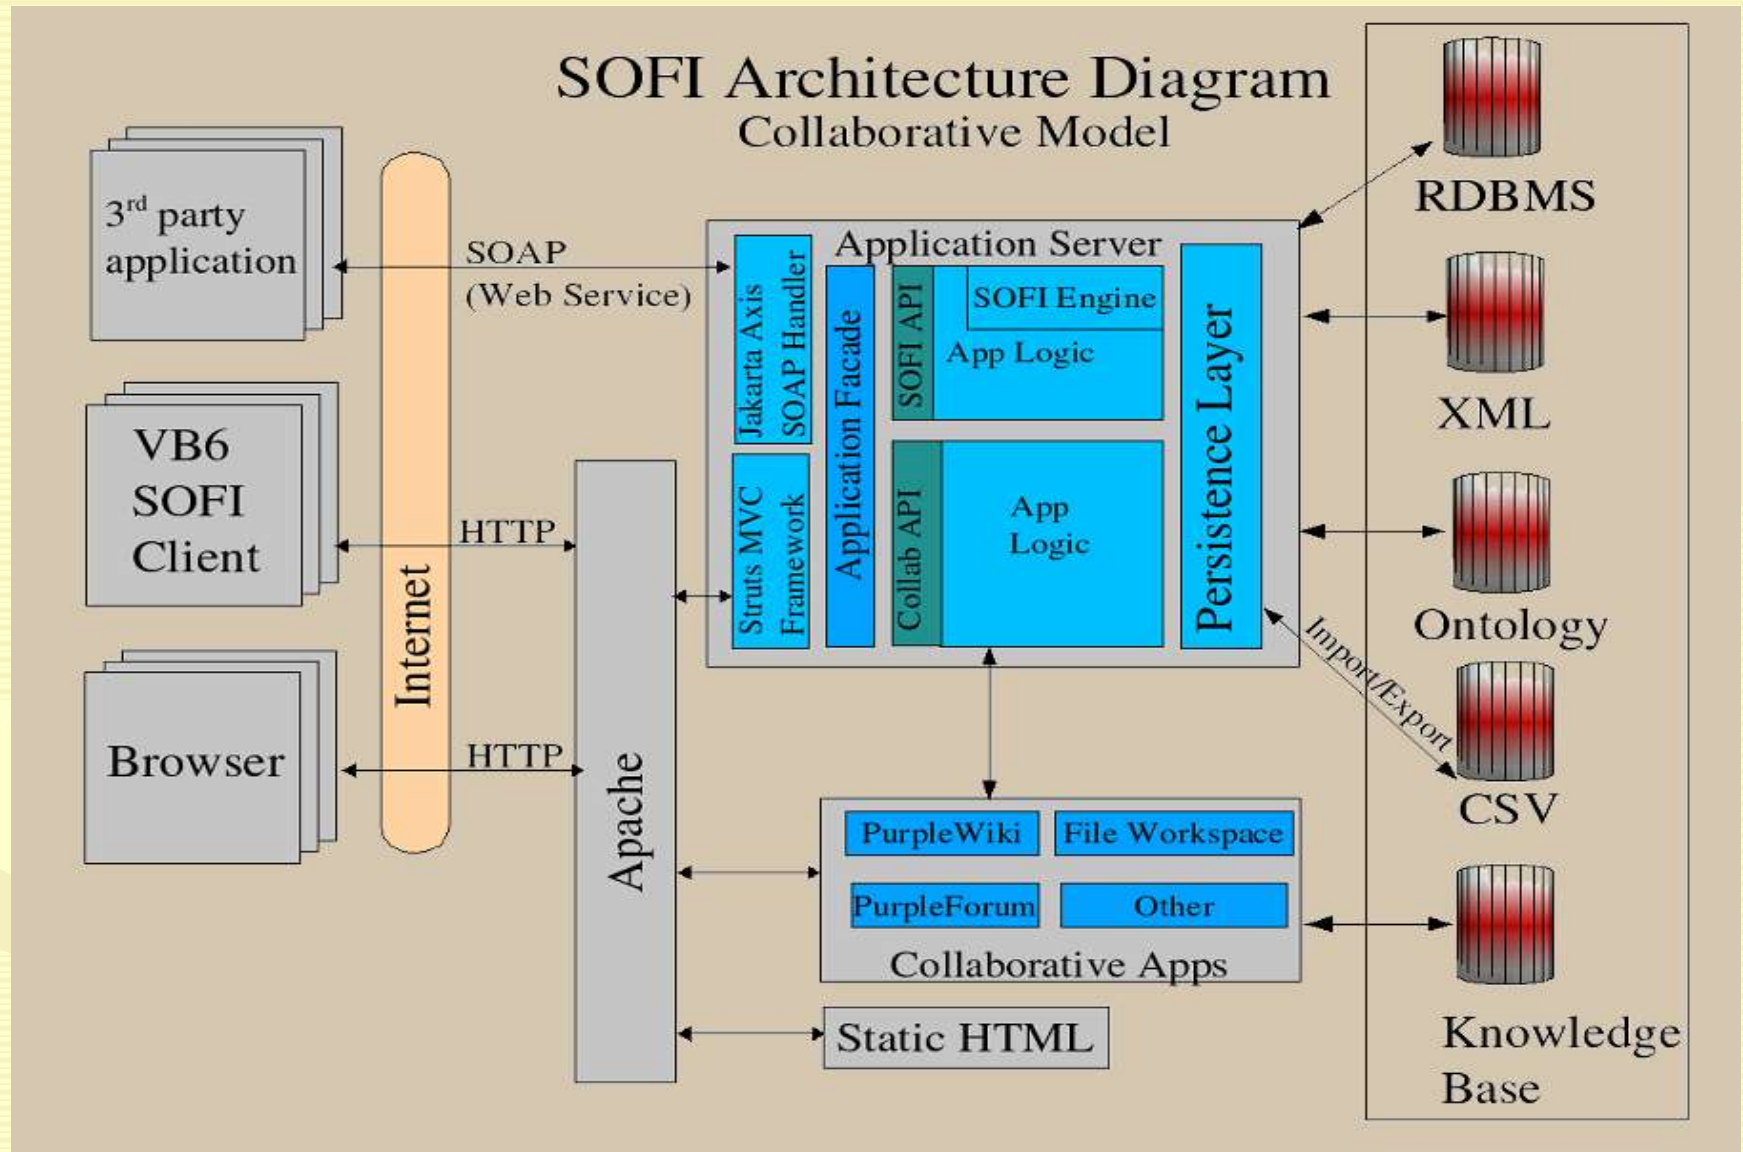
SOFI Architecture Diagram
Collaborative Model

3$^{rd}$ party application

VB6 SOFI Client

Browser

Internet

SOAP (Web Service)

HTTP

HTTP

Apache

Application Server

Jakarta Axis SOAP Handler

Struts MVC Framework

Application Facade

SOFI API

SOFI Engine

App Logic

Collab API

App Logic

Persistence Layer

Import/Export

PurpleWiki

File Workspace

PurpleForum

Other

Collaborative Apps

Static HTML

RDBMS

XML

Ontology

CSV

Knowledge Base